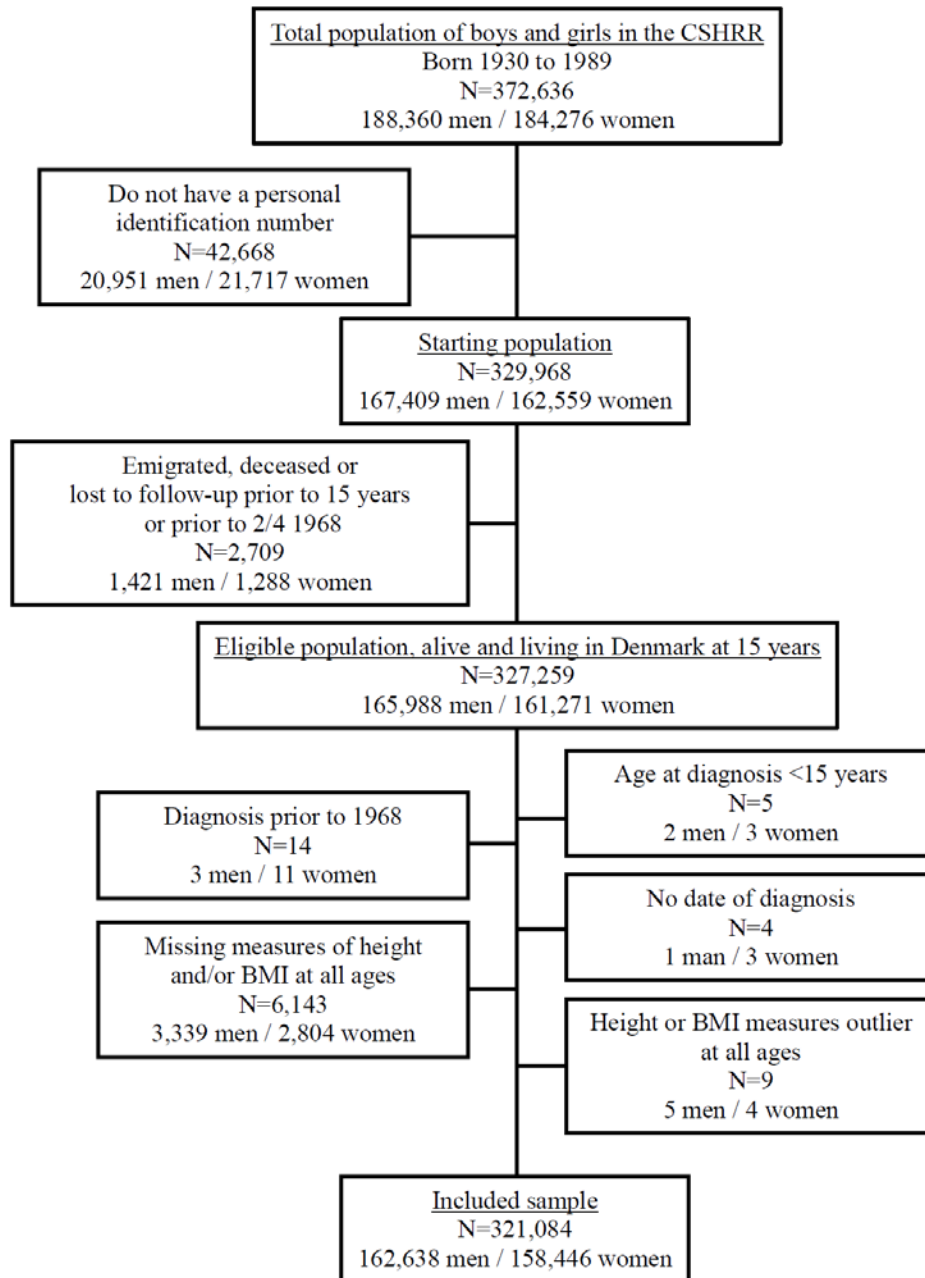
Total population of boys and girls in the CSHRR
Born 1930 to 1989
N=372,636
188,360 men / 184,276 women

Do not have a personal identification number
N=42,668
20,951 men / 21,717 women

Starting population
N=329,968
167,409 men / 162,559 women

Emigrated, deceased or lost to follow-up prior to 15 years or prior to 2/4 1968
N=2,709
1,421 men / 1,288 women

Eligible population, alive and living in Denmark at 15 years
N=327,259
165,988 men / 161,271 women

Diagnosis prior to 1968
N=14
3 men / 11 women

Age at diagnosis <15 years
N=5
2 men / 3 women

No date of diagnosis
N=4
1 man / 3 women

Missing measures of height and/or BMI at all ages
N=6,143
3,339 men / 2,804 women

Height or BMI measures outlier at all ages
N=9
5 men / 4 women

Included sample
N=321,084
162,638 men / 158,446 women